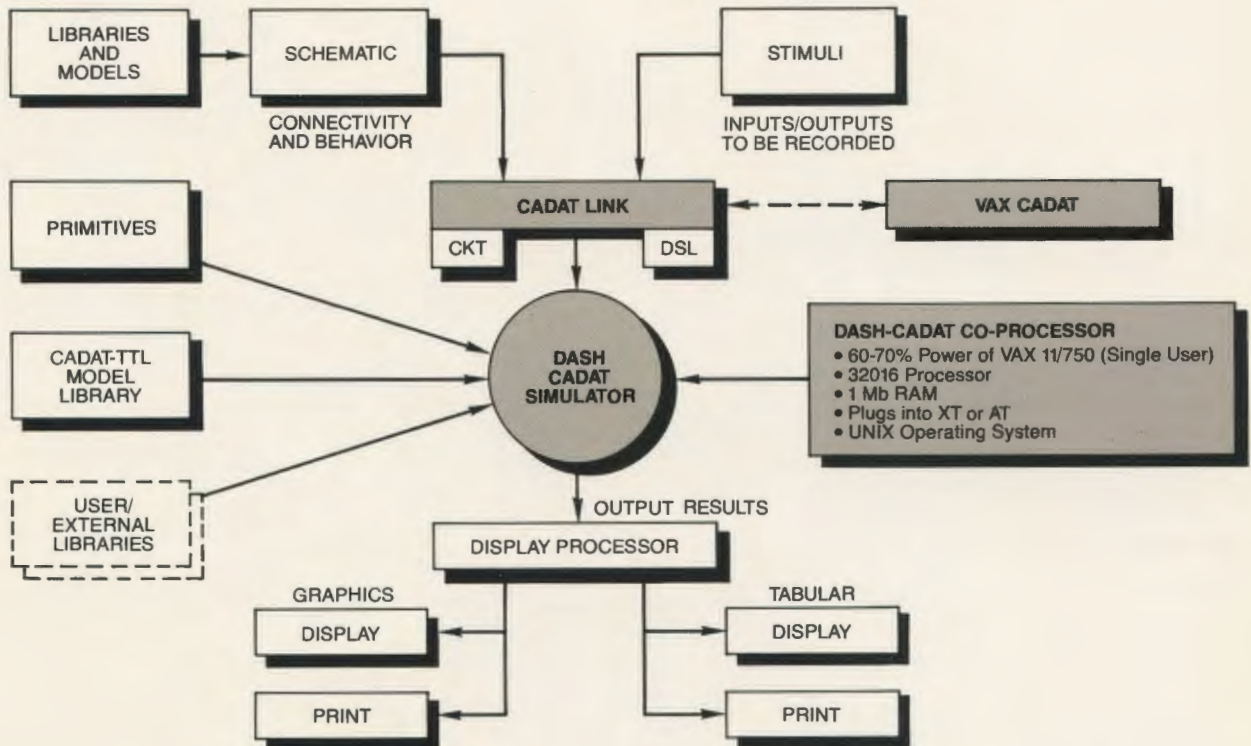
LIBRARIES AND MODELS

SCHEMATIC

CONNECTIVITY AND BEHAVIOR

STIMULI

INPUTS/OUTPUTS TO BE RECORDED

CADAT LINK

CKT

DSL

VAX CADAT

PRIMITIVES

CADAT-TTL MODEL LIBRARY

USER/ EXTERNAL LIBRARIES

DASH CADAT SIMULATOR

DASH-CADAT CO-PROCESSOR
• 60-70% Power of VAX 11/750 (Single User)
• 32016 Processor
• 1 Mb RAM
• Plugs into XT or AT
• UNIX Operating System

OUTPUT RESULTS

DISPLAY PROCESSOR

GRAPHICS

DISPLAY

PRINT

TABULAR

DISPLAY

PRINT